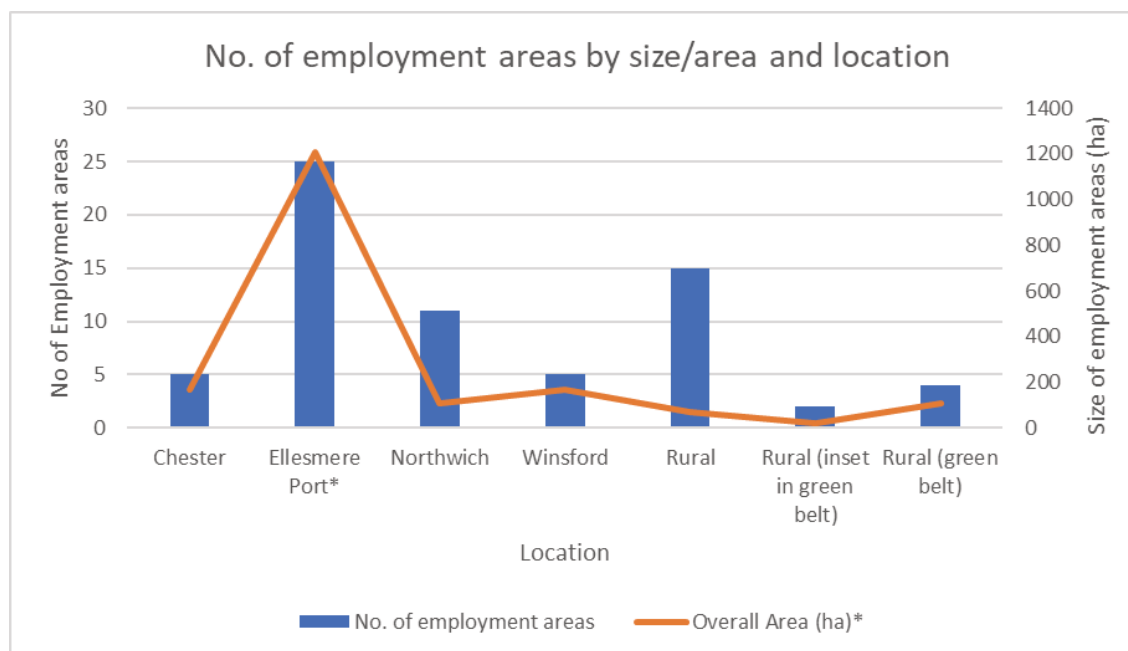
No. of employment areas by size/area and location

No of Employment areas

30
25
20
15
10
5
0

Size of employment areas (ha)

1400
1200
1000
800
600
400
200
0

Chester
Ellesmere Port*
Northwich
Winsford
Rural
Rural (inset in green belt)
Rural (green belt)

Location

No. of employment areas
Overall Area (ha)*